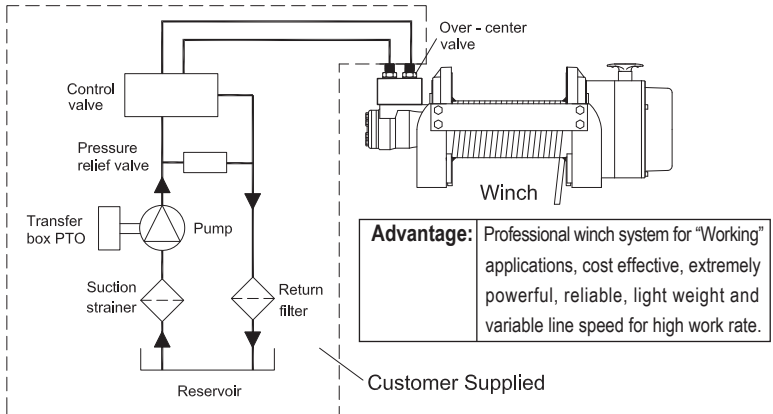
Over - center valve

Control valve

Pressure relief valve

Transfer box PTO

Pump

Suction strainer

Return filter

Reservoir

Winch

| Advantage: | Professional winch system for "Working" applications, cost effective, extremely powerful, reliable, light weight and variable line speed for high work rate. |
|---|---|

Customer Supplied